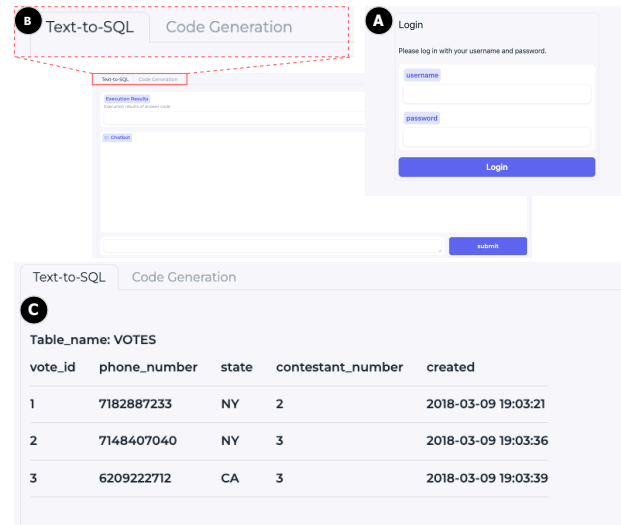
B

Text-to-SQL | Code Generation

Text-to-SQL | Code Generation

Execution Results
Execution results of answer code

Chatbot

submit

A

Login

Please log in with your username and password.

username

password

Login

Text-to-SQL | Code Generation

C

Table_name: VOTES

| vote_id | phone_number | state | contestant_number | created |
|---|---|---|---|---|
| 1 | 7182887233 | NY | 2 | 2018-03-09 19:03:21 |
| 2 | 7148407040 | NY | 3 | 2018-03-09 19:03:36 |
| 3 | 6209222712 | CA | 3 | 2018-03-09 19:03:39 |